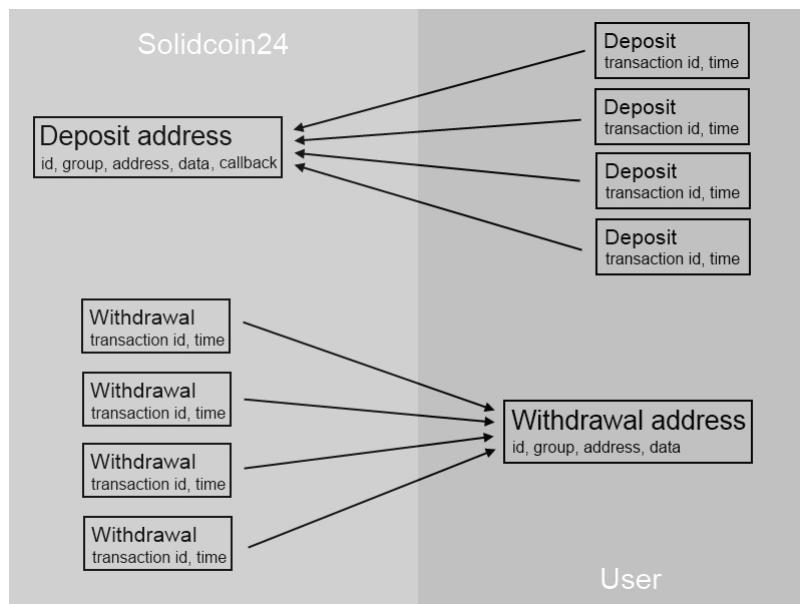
Solidcoin24

Deposit
transaction id, time

Deposit address
id, group, address, data, callback

Deposit
transaction id, time

Deposit
transaction id, time

Deposit
transaction id, time

Withdrawal
transaction id, time

Withdrawal
transaction id, time

Withdrawal address
id, group, address, data

Withdrawal
transaction id, time

Withdrawal
transaction id, time

User